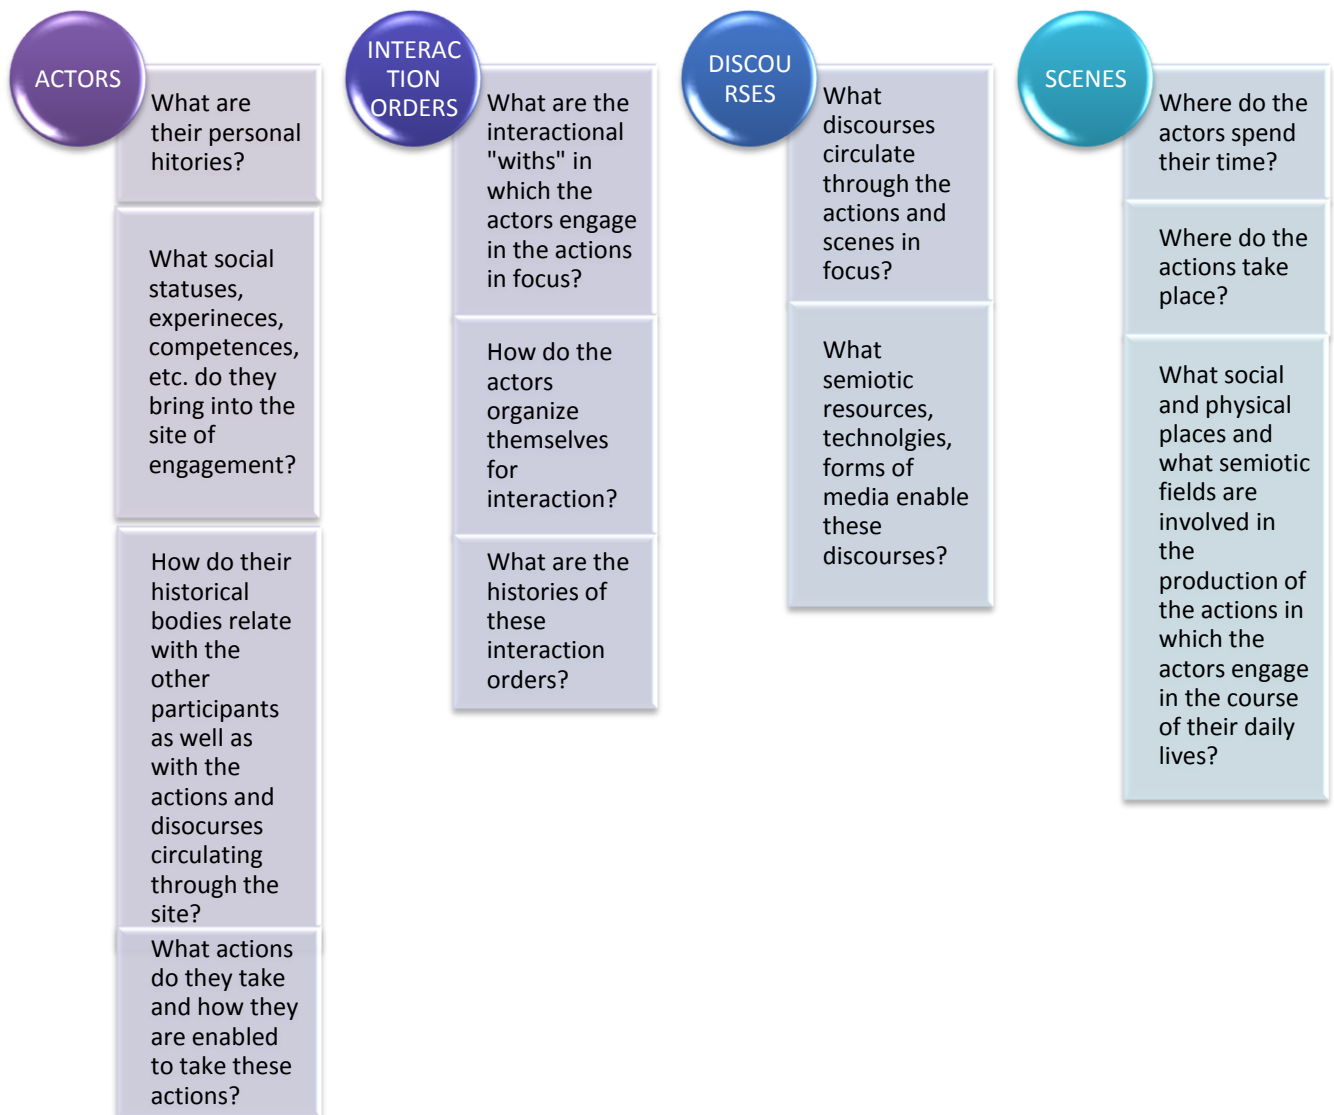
ACTORS

What are their personal hitories?

What social statuses, experineces, competences, etc. do they bring into the site of engagement?

How do their historical bodies relate with the other participants as well as with the actions and disocurses circulating through the site?

What actions do they take and how they are enabled to take these actions?

INTERAC TION ORDERS

What are the interactional "withs" in which the actors engage in the actions in focus?

How do the actors organize themselves for interaction?

What are the histories of these interaction orders?

DISCOU RSES

What discourses circulate through the actions and scenes in focus?

What semiotic resources, technolgies, forms of media enable these discourses?

SCENES

Where do the actors spend their time?

Where do the actions take place?

What social and physical places and what semiotic fields are involved in the production of the actions in which the actors engage in the course of their daily lives?